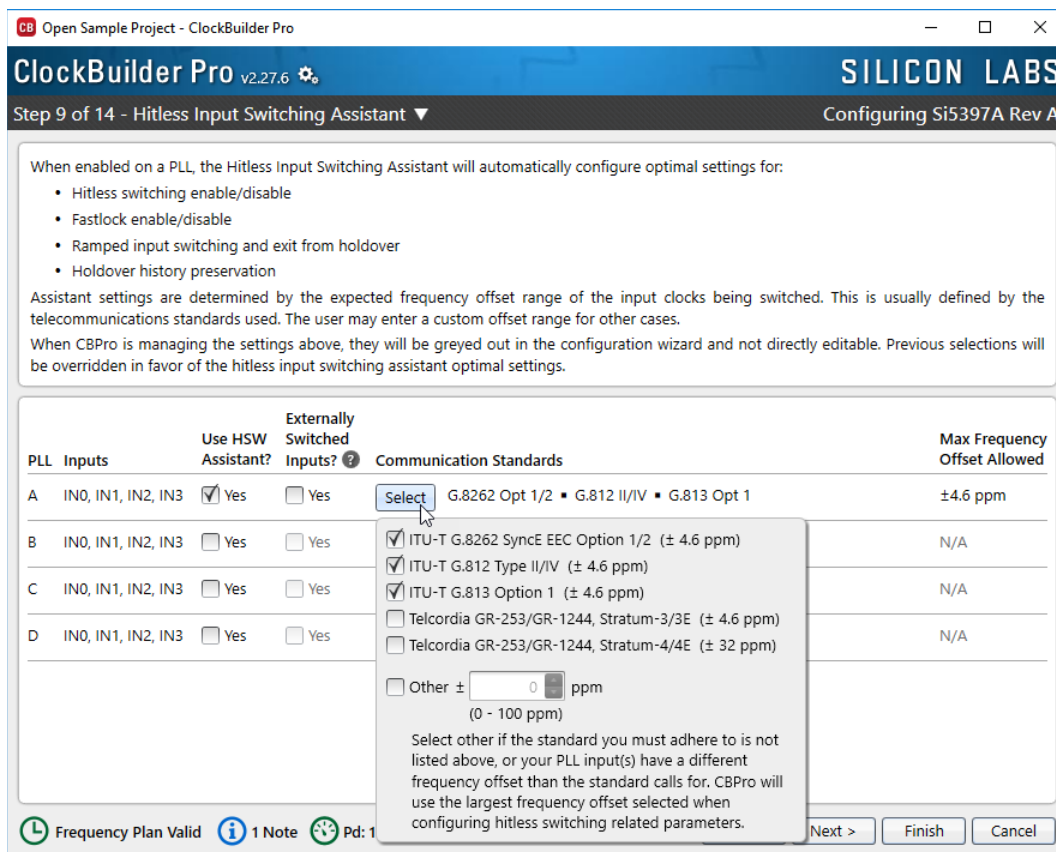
CB Open Sample Project - ClockBuilder Pro

ClockBuilder Pro v2.27.6

SILICON LABS

Step 9 of 14 - Hitless Input Switching Assistant ▼

Configuring Si5397A Rev A

When enabled on a PLL, the Hitless Input Switching Assistant will automatically configure optimal settings for:

- Hitless switching enable/disable
- Fastlock enable/disable
- Ramped input switching and exit from holdover
- Holdover history preservation

Assistant settings are determined by the expected frequency offset range of the input clocks being switched. This is usually defined by the telecommunications standards used. The user may enter a custom offset range for other cases.

When CBPro is managing the settings above, they will be greyed out in the configuration wizard and not directly editable. Previous selections will be overridden in favor of the hitless input switching assistant optimal settings.

| PLL | Inputs | Use HSW Assistant? | Externally Switched Inputs? ? | Communication Standards | Max Frequency Offset Allowed |
|---|---|---|---|---|---|
| A | IN0, IN1, IN2, IN3 | Yes | Yes | Select G.8262 Opt 1/2 ▪ G.812 II/IV ▪ G.813 Opt 1 | ±4.6 ppm |
| B | IN0, IN1, IN2, IN3 | Yes | Yes | | N/A |
| C | IN0, IN1, IN2, IN3 | Yes | Yes | | N/A |
| D | IN0, IN1, IN2, IN3 | Yes | Yes | | N/A |

ITU-T G.8262 SyncE EEC Option 1/2 (± 4.6 ppm)
ITU-T G.812 Type II/IV (± 4.6 ppm)
ITU-T G.813 Option 1 (± 4.6 ppm)
Telcordia GR-253/GR-1244, Stratum-3/3E (± 4.6 ppm)
Telcordia GR-253/GR-1244, Stratum-4/4E (± 32 ppm)

Other ± 0 ppm
(0 - 100 ppm)

Select other if the standard you must adhere to is not listed above, or your PLL input(s) have a different frequency offset than the standard calls for. CBPro will use the largest frequency offset selected when configuring hitless switching related parameters.

Frequency Plan Valid 1 Note Pd: 1 Next > Finish Cancel